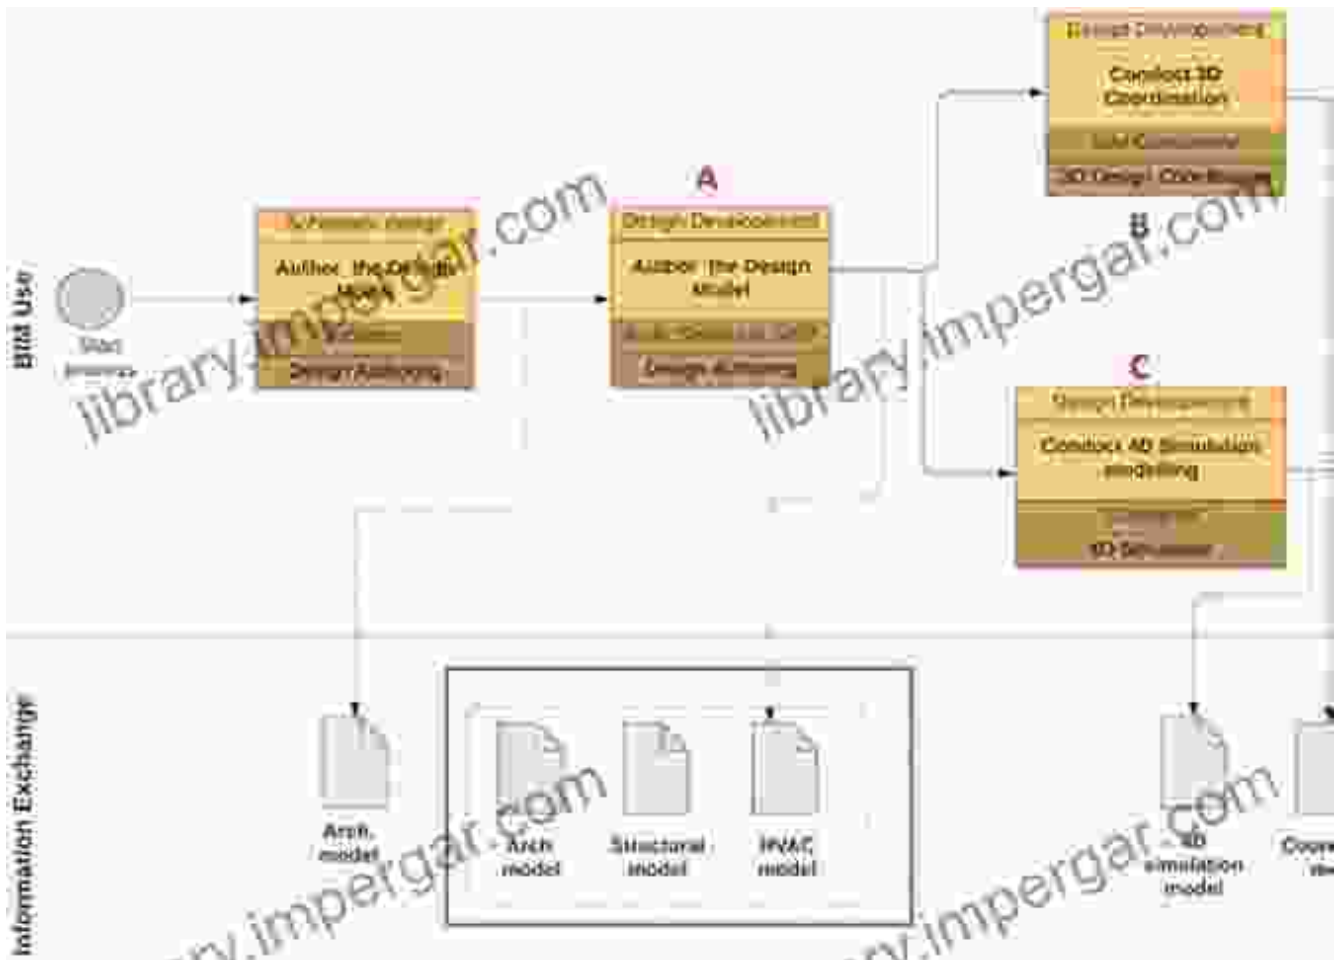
BIM Use

Start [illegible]

Schematic Design
Author the Design Model
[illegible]
Design Authoring

A
Design Development
Author the Design Model
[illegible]
Design Authoring

Design Development
Conduct 3D Coordination
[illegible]
3D Design Coordination

B

C
Design Development
Conduct 4D Simulation modelling
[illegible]
4D Simulation

Information Exchange

Arch. model

Arch model

Structural model

HVAC model

4D simulation model

Coord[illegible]

library.impergar.com
library.impergar.com
library.impergar.com
library.impergar.com